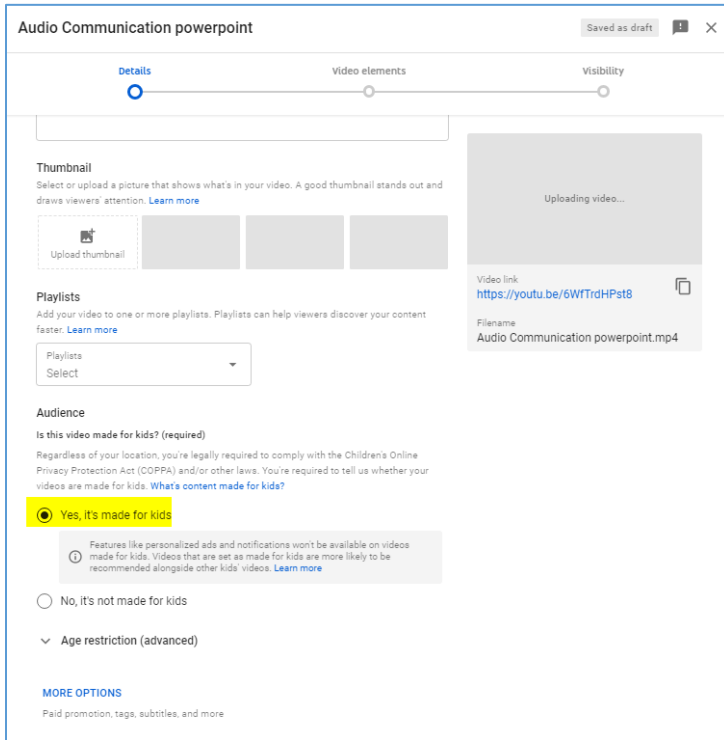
Audio Communication powerpoint

Saved as draft

Details

Video elements

Visibility

Thumbnail

Select or upload a picture that shows what's in your video. A good thumbnail stands out and draws viewers' attention. Learn more

Upload thumbnail

Uploading video...

Video link
https://youtu.be/6WfTrdHPst8

Filename
Audio Communication powerpoint.mp4

Playlists

Add your video to one or more playlists. Playlists can help viewers discover your content faster. Learn more

Playlists
Select

Audience

Is this video made for kids? (required)

Regardless of your location, you're legally required to comply with the Children's Online Privacy Protection Act (COPPA) and/or other laws. You're required to tell us whether your videos are made for kids. What's content made for kids?

Yes, it's made for kids

Features like personalized ads and notifications won't be available on videos made for kids. Videos that are set as made for kids are more likely to be recommended alongside other kids' videos. Learn more

No, it's not made for kids

Age restriction (advanced)

MORE OPTIONS

Paid promotion, tags, subtitles, and more